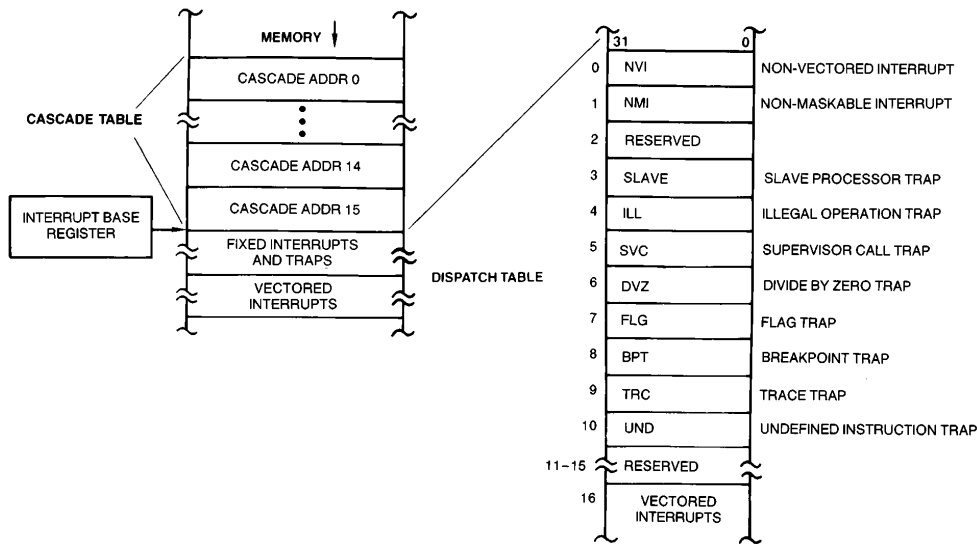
MEMORY

CASCADE ADDR 0

CASCADE TABLE

CASCADE ADDR 14

CASCADE ADDR 15

INTERRUPT BASE REGISTER

FIXED INTERRUPTS AND TRAPS

VECTORED INTERRUPTS

DISPATCH TABLE

31 0

| | | |
|---|---|---|
| 0 | NVI | NON-VECTORED INTERRUPT |
| 1 | NMI | NON-MASKABLE INTERRUPT |
| 2 | RESERVED | |
| 3 | SLAVE | SLAVE PROCESSOR TRAP |
| 4 | ILL | ILLEGAL OPERATION TRAP |
| 5 | SVC | SUPERVISOR CALL TRAP |
| 6 | DVZ | DIVIDE BY ZERO TRAP |
| 7 | FLG | FLAG TRAP |
| 8 | BPT | BREAKPOINT TRAP |
| 9 | TRC | TRACE TRAP |
| 10 | UND | UNDEFINED INSTRUCTION TRAP |
| 11–15 | RESERVED | |
| 16 | VECTORED INTERRUPTS | |